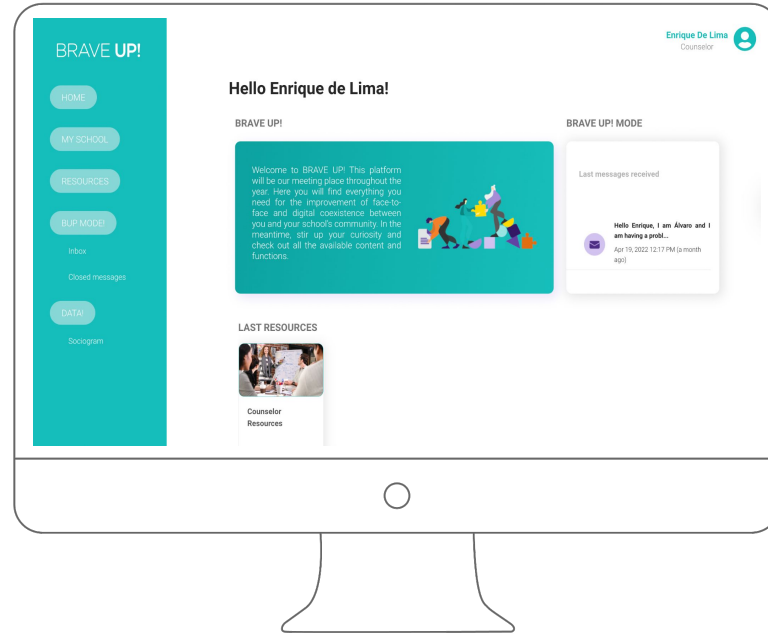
BRAVE UP!

HOME

MY SCHOOL

RESOURCES

BUP MODE!

Inbox

Closed messages

DATA!

Sociogram

Enrique De Lima
Counselor

Hello Enrique de Lima!

BRAVE UP!

Welcome to BRAVE UP! This platform will be our meeting place throughout the year. Here you will find everything you need for the improvement of face-to-face and digital coexistence between you and your school's community. In the meantime, stir up your curiosity and check out all the available content and functions.

BRAVE UP! MODE

Last messages received

Hello Enrique, I am Álvaro and I am having a probl...
Apr 19, 2022 12:17 PM (a month ago)

LAST RESOURCES

Counselor Resources